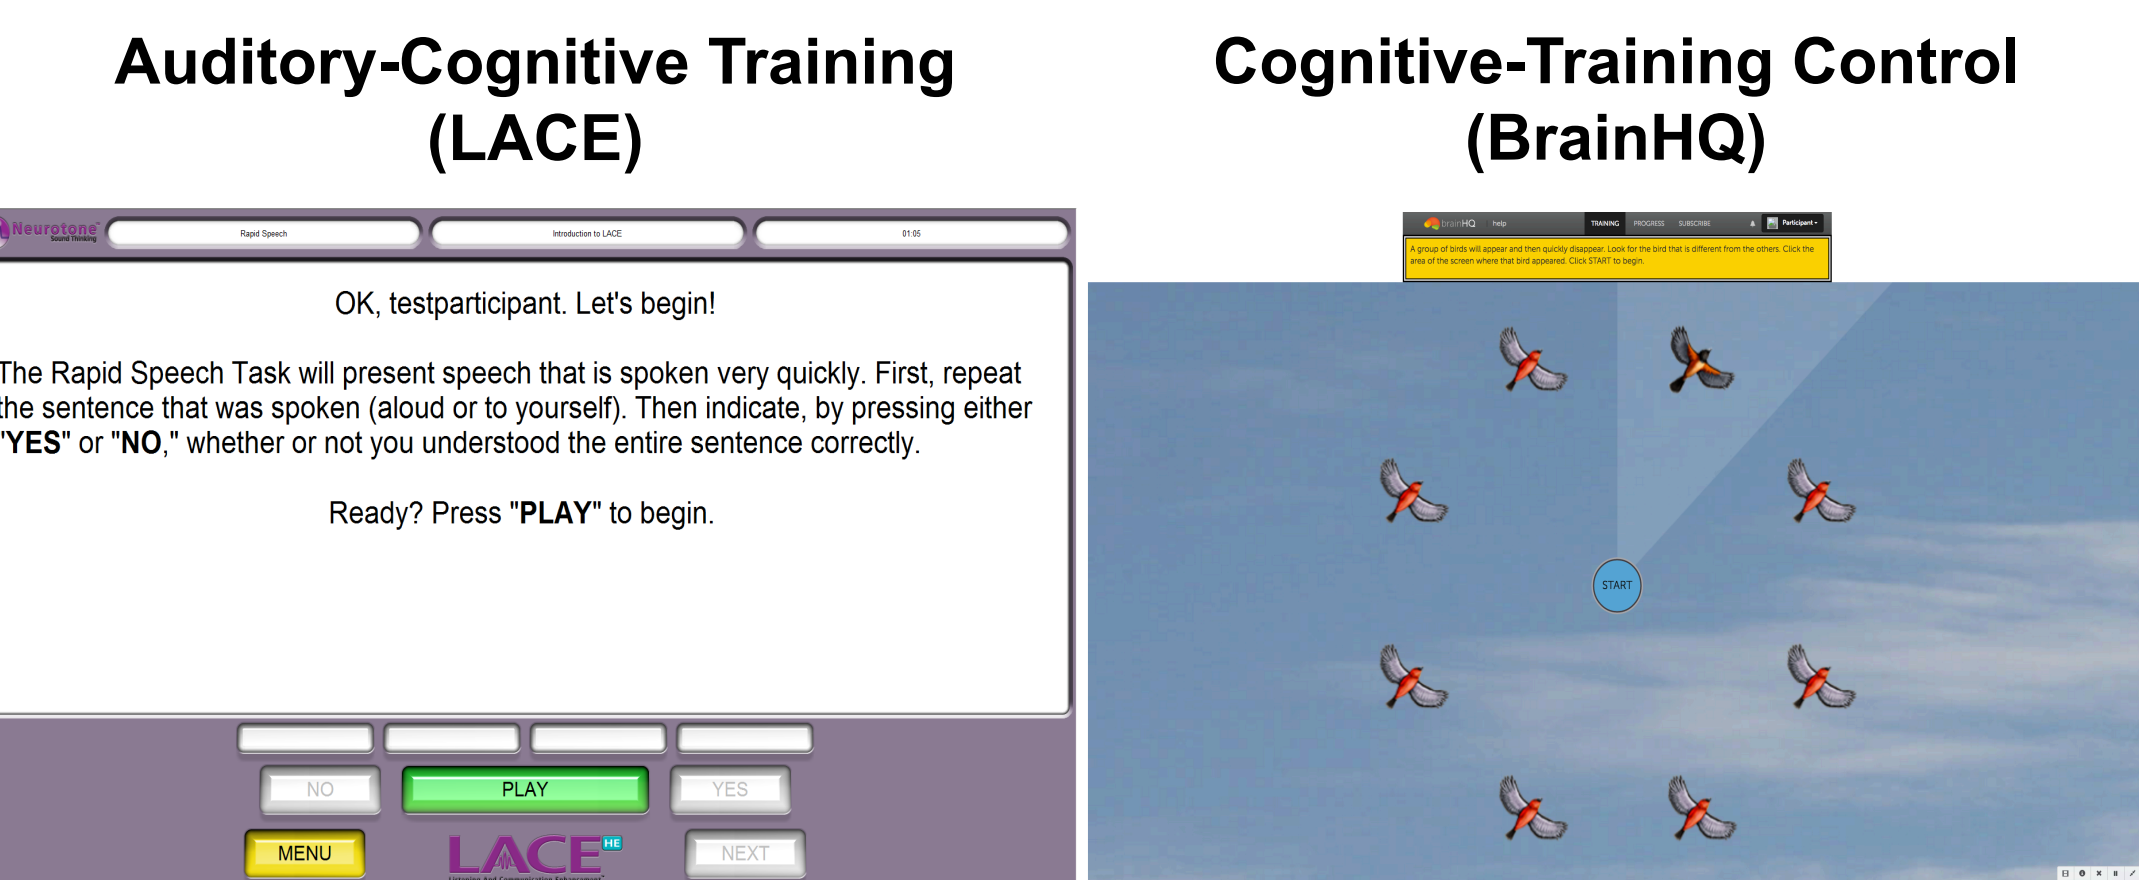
Auditory-Cognitive Training (LACE)

Neurotone Sound Thinking

Rapid Speech

Introduction to LACE

01:05

OK, testparticipant. Let's begin!

The Rapid Speech Task will present speech that is spoken very quickly. First, repeat the sentence that was spoken (aloud or to yourself). Then indicate, by pressing either "YES" or "NO," whether or not you understood the entire sentence correctly.

Ready? Press "PLAY" to begin.

NO

PLAY

YES

MENU

LACE HE

NEXT

Cognitive-Training Control (BrainHQ)

brainHQ help TRAINING PROGRESS SUBSCRIBE Participant

A group of birds will appear and then quickly disappear. Look for the bird that is different from the others. Click the area of the screen where that bird appeared. Click START to begin.

START